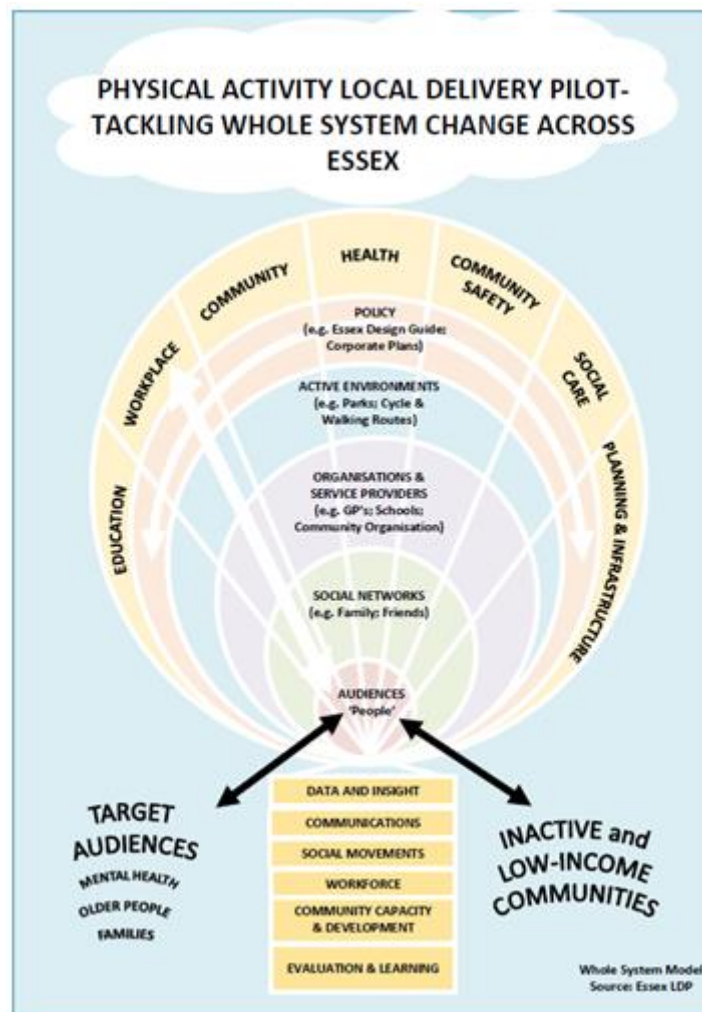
PHYSICAL ACTIVITY LOCAL DELIVERY PILOT-TACKLING WHOLE SYSTEM CHANGE ACROSS ESSEX

EDUCATION

WORKPLACE

COMMUNITY

HEALTH

COMMUNITY SAFETY

SOCIAL CARE

PLANNING & INFRASTRUCTURE

POLICY
(e.g. Essex Design Guide: Corporate Plans)

ACTIVE ENVIRONMENTS
(e.g. Parks; Cycle & Walking Routes)

ORGANISATIONS & SERVICE PROVIDERS
(e.g. GP's; Schools; Community Organisation)

SOCIAL NETWORKS
(e.g. Family; Friends)

AUDIENCES
'People'

TARGET AUDIENCES
MENTAL HEALTH
OLDER PEOPLE
FAMILIES

DATA AND INSIGHT
COMMUNICATIONS
SOCIAL MOVEMENTS
WORKFORCE
COMMUNITY CAPACITY & DEVELOPMENT
EVALUATION & LEARNING

INACTIVE and LOW-INCOME COMMUNITIES

Whole System Model
Source: Essex LDP